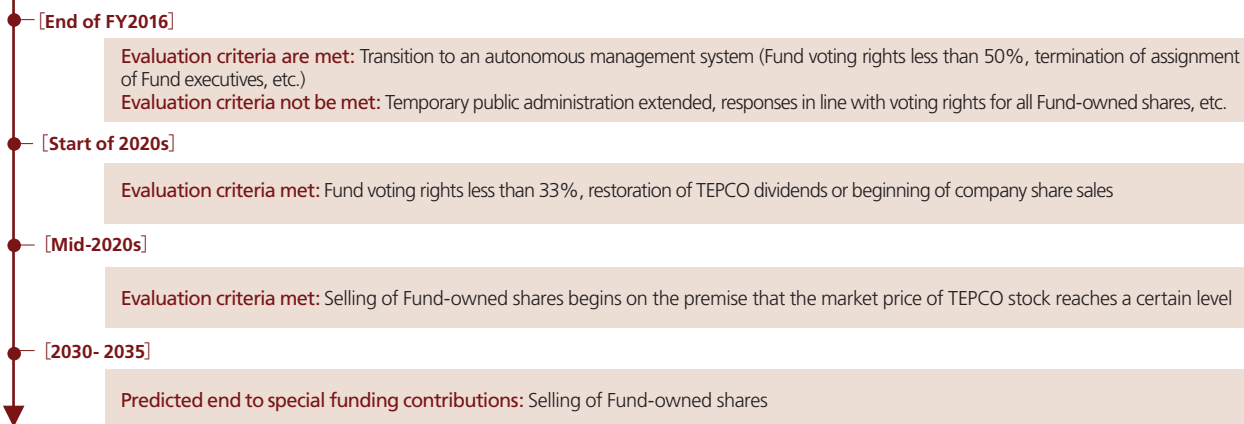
[End of FY2016]

Evaluation criteria are met: Transition to an autonomous management system (Fund voting rights less than 50%, termination of assignment of Fund executives, etc.)
Evaluation criteria not be met: Temporary public administration extended, responses in line with voting rights for all Fund-owned shares, etc.

[Start of 2020s]

Evaluation criteria met: Fund voting rights less than 33%, restoration of TEPCO dividends or beginning of company share sales

[Mid-2020s]

Evaluation criteria met: Selling of Fund-owned shares begins on the premise that the market price of TEPCO stock reaches a certain level

[2030- 2035]

Predicted end to special funding contributions: Selling of Fund-owned shares